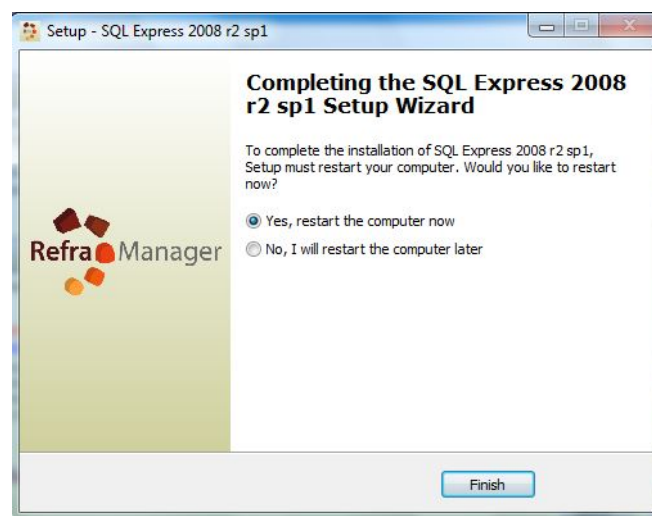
Setup - SQL Express 2008 r2 sp1

Refra Manager

Completing the SQL Express 2008 r2 sp1 Setup Wizard

To complete the installation of SQL Express 2008 r2 sp1, Setup must restart your computer. Would you like to restart now?

Yes, restart the computer now

No, I will restart the computer later

Finish